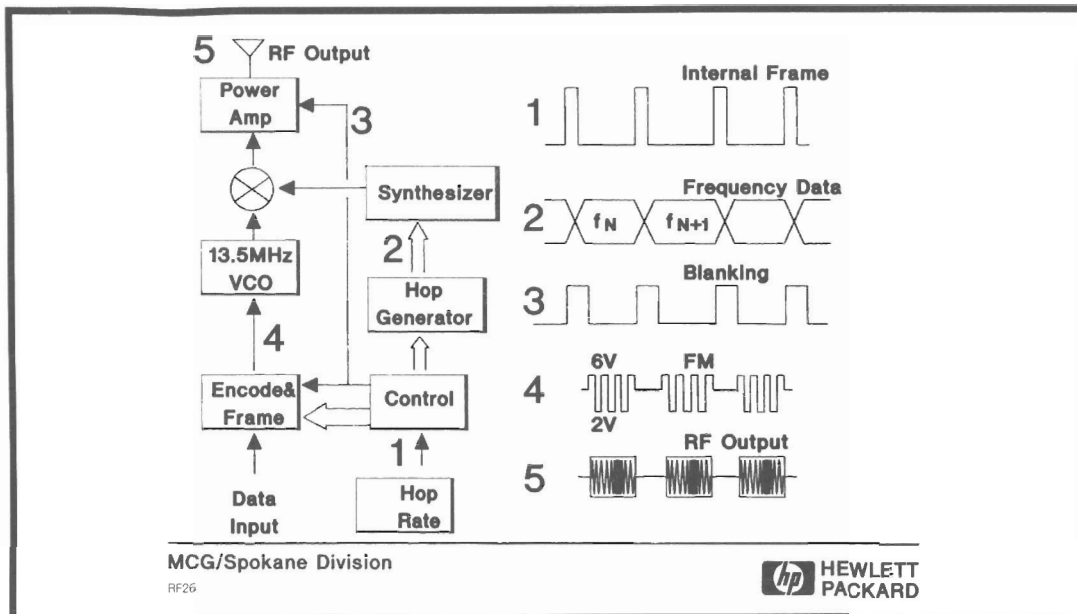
5 RF Output

Power Amp

3

Synthesizer

2

13.5MHz VCO

Hop Generator

4

Encode& Frame

Control

1

Data Input

Hop Rate

Internal Frame

1

Frequency Data

2 $f_N$ $f_{N+1}$

Blanking

3

6V FM

4

2V

RF Output

5

MCG/Spokane Division

RF26

hp HEWLETT PACKARD